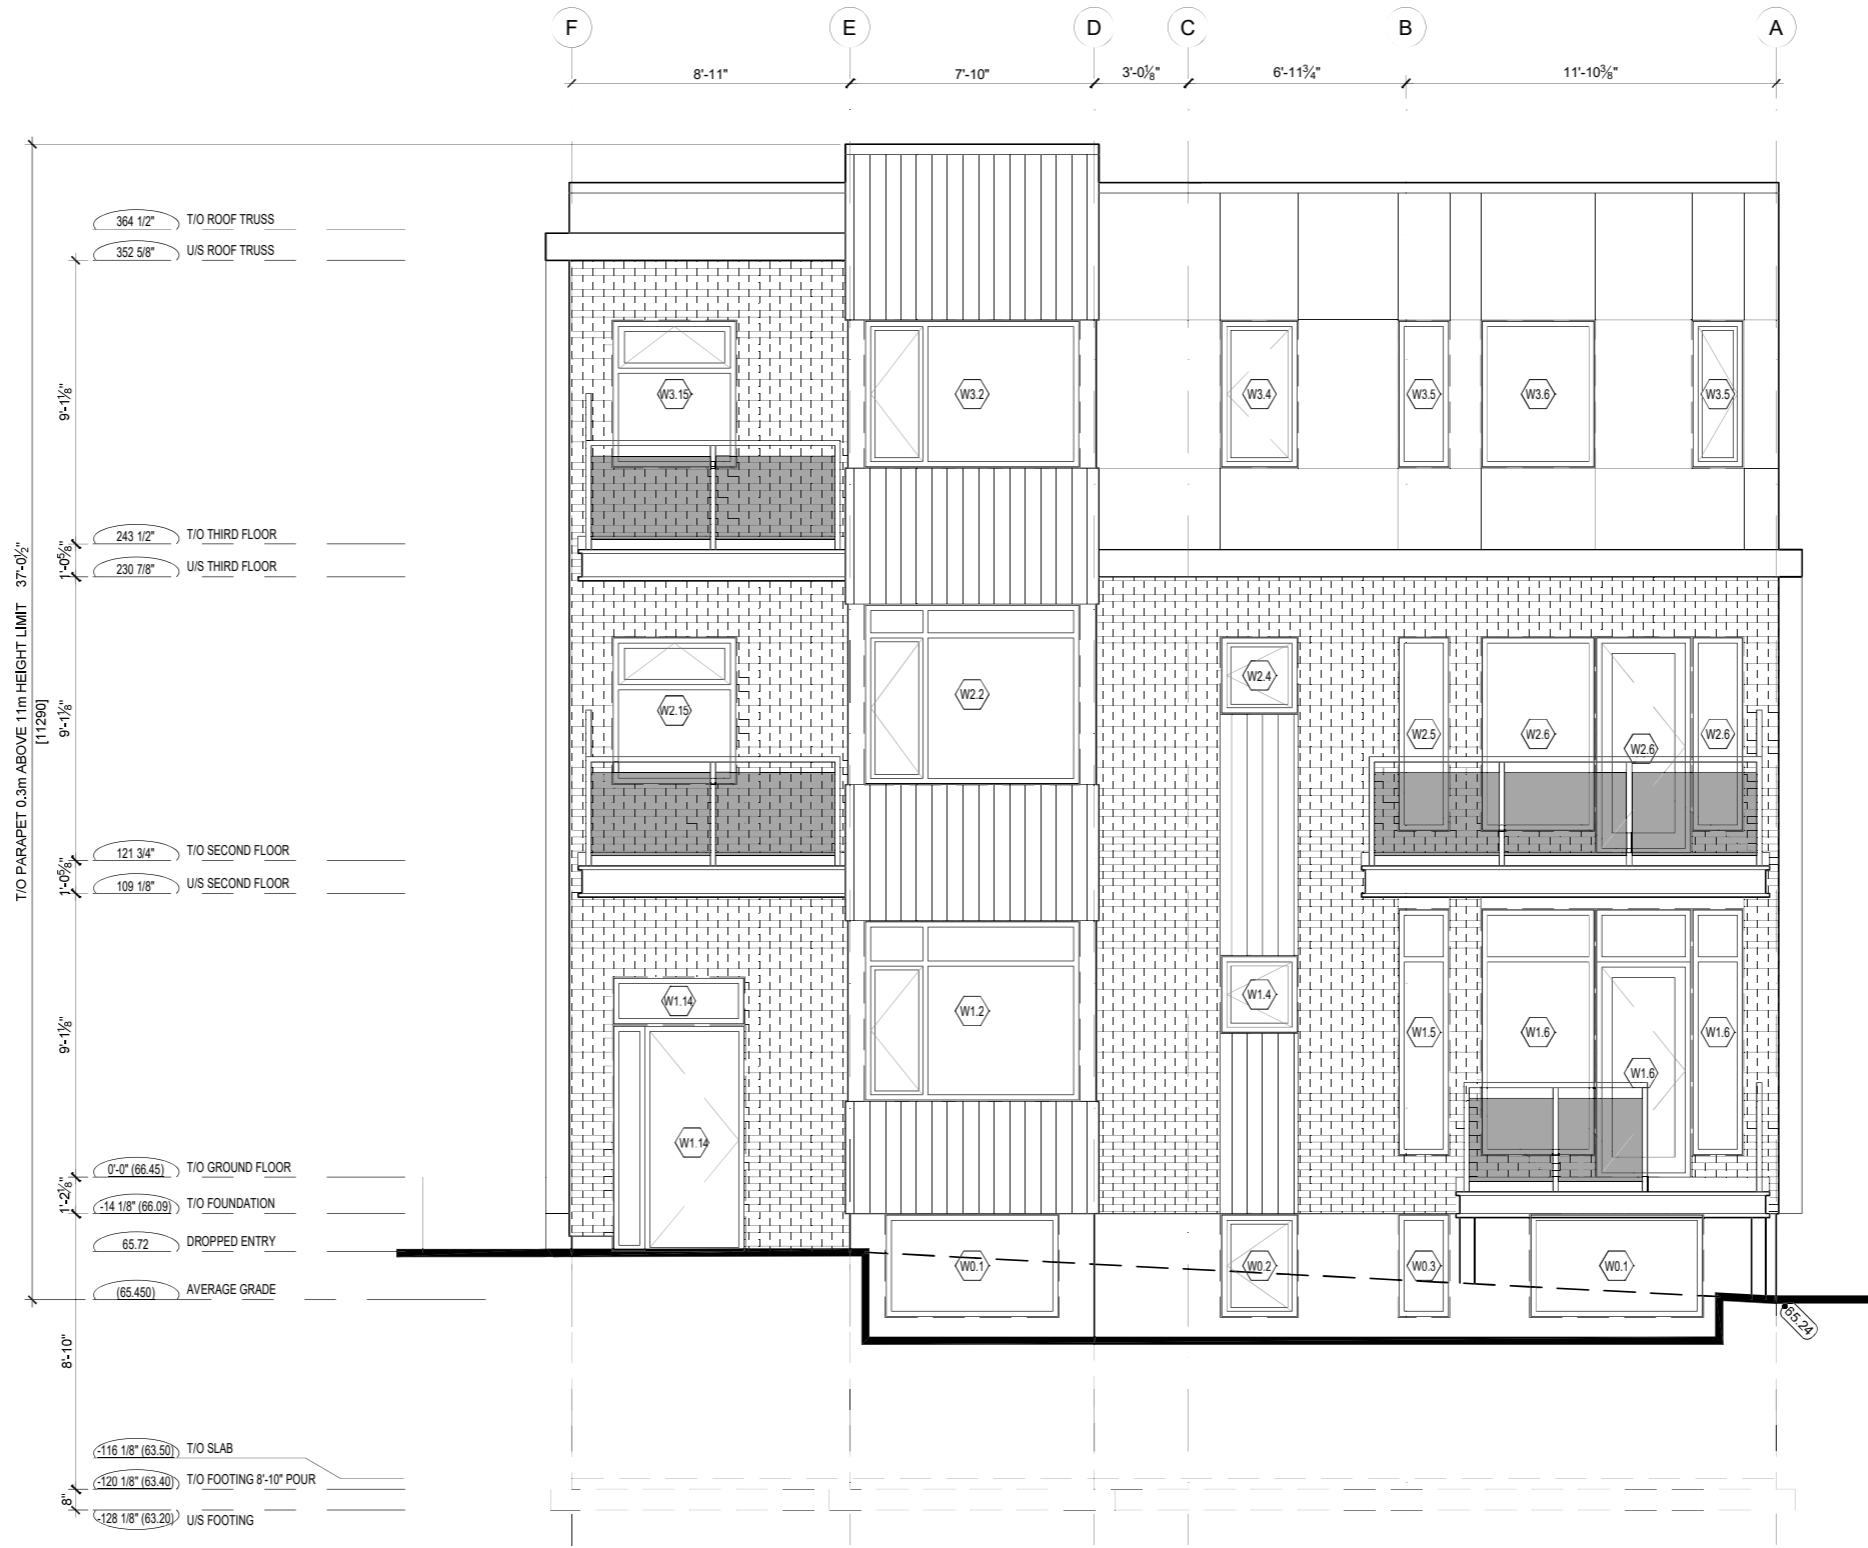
F E D C B A

8'-11" 7'-10" 3'-0⅛" 6'-11¾" 11'-10⅜"

364 1/2" T/O ROOF TRUSS
352 5/8" U/S ROOF TRUSS
243 1/2" T/O THIRD FLOOR
230 7/8" U/S THIRD FLOOR
121 3/4" T/O SECOND FLOOR
109 1/8" U/S SECOND FLOOR
0'-0" (66.45) T/O GROUND FLOOR
-14 1/8" (66.09) T/O FOUNDATION
65.72 DROPPED ENTRY
(65.450) AVERAGE GRADE
-116 1/8" (63.50) T/O SLAB
-120 1/8" (63.40) T/O FOOTING 8'-10" POUR
-128 1/8" (63.20) U/S FOOTING

T/O PARAPET 0.3m ABOVE 11m HEIGHT LIMIT 37'-0½" [11290]

9'-1⅛"
1'-0⅝"
9'-1⅛"
1'-0⅝"
9'-1⅛"
1'-2⅛"
8'-10"
8"

W3.15 W3.2 W3.4 W3.5 W3.6 W3.5
W2.15 W2.2 W2.4 W2.5 W2.6 W2.6 W2.6
W1.14 W1.14 W1.2 W1.4 W1.5 W1.6 W1.6 W1.6
W0.1 W0.2 W0.3 W0.1

65.24